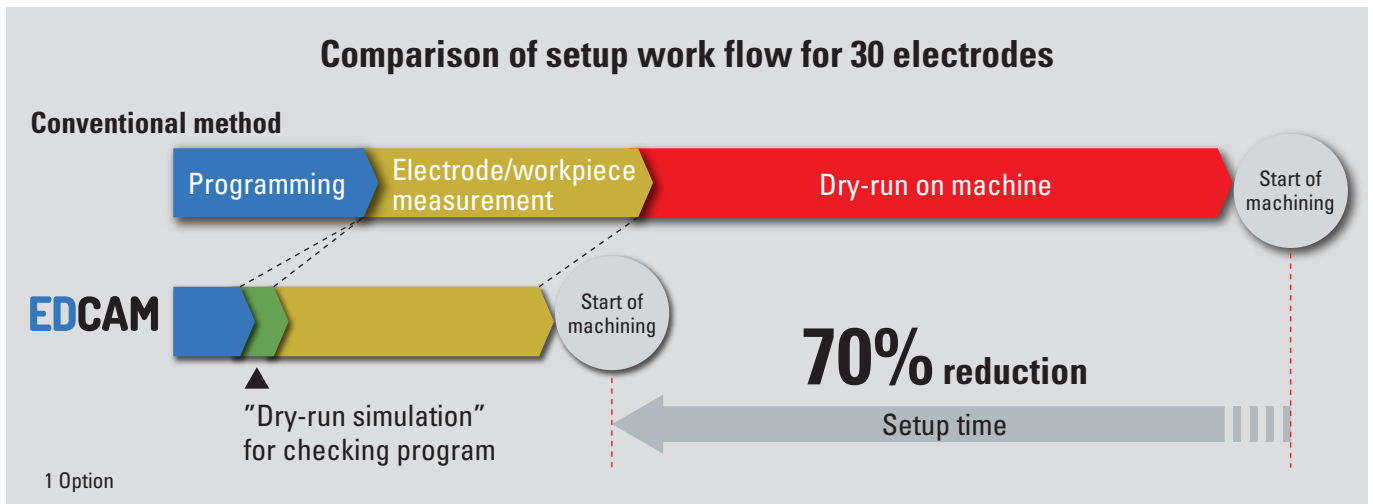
Comparison of setup work flow for 30 electrodes

Conventional method

Programming

Electrode/workpiece measurement

Dry-run on machine

Start of machining

EDCAM

Start of machining

70% reduction

Setup time

"Dry-run simulation" for checking program

1 Option